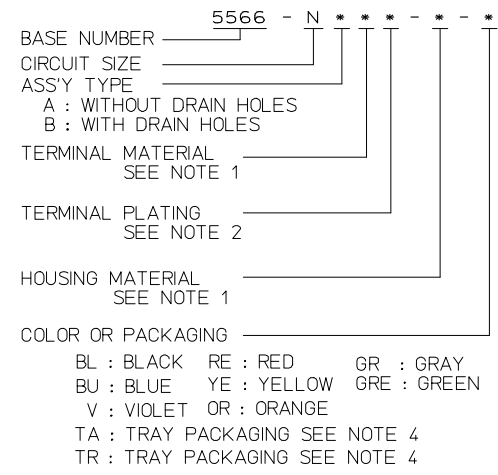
5566 - N * * * - * - *

BASE NUMBER
CIRCUIT SIZE
ASS'Y TYPE
A : WITHOUT DRAIN HOLES
B : WITH DRAIN HOLES

TERMINAL MATERIAL
SEE NOTE 1

TERMINAL PLATING
SEE NOTE 2

HOUSING MATERIAL
SEE NOTE 1

COLOR OR PACKAGING
BL : BLACK RE : RED GR : GRAY
BU : BLUE YE : YELLOW GRE : GREEN
V : VIOLET OR : ORANGE
TA : TRAY PACKAGING SEE NOTE 4
TR : TRAY PACKAGING SEE NOTE 4